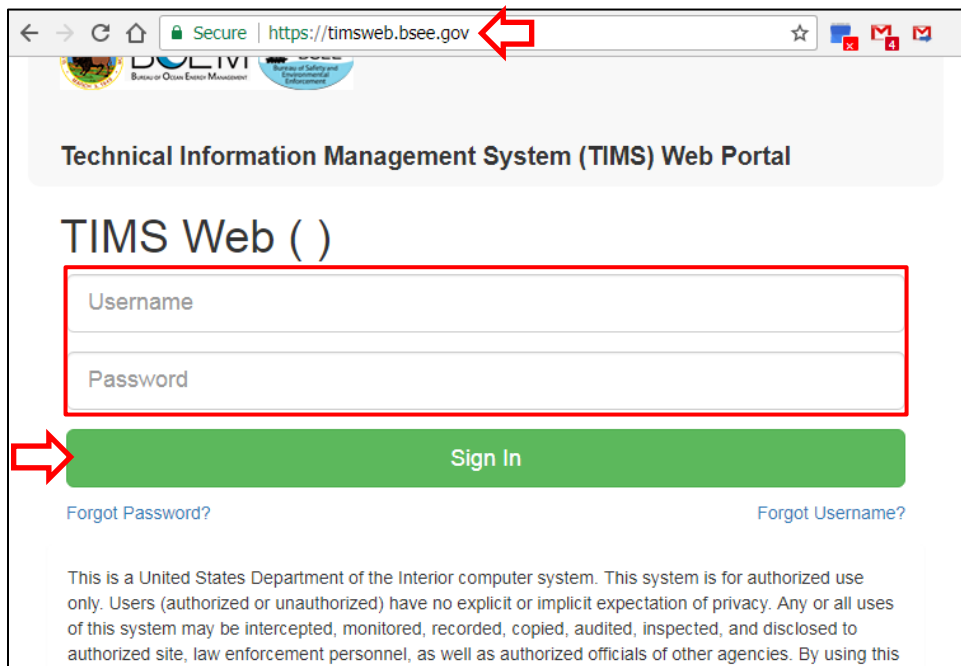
Secure | https://timsweb.bsee.gov

BOEM
Bureau of Ocean Energy Management

BSEE
Bureau of Safety and Environmental Enforcement

4

Technical Information Management System (TIMS) Web Portal

TIMS Web ( )

Username

Password

Sign In

Forgot Password?

Forgot Username?

This is a United States Department of the Interior computer system. This system is for authorized use only. Users (authorized or unauthorized) have no explicit or implicit expectation of privacy. Any or all uses of this system may be intercepted, monitored, recorded, copied, audited, inspected, and disclosed to authorized site, law enforcement personnel, as well as authorized officials of other agencies. By using this